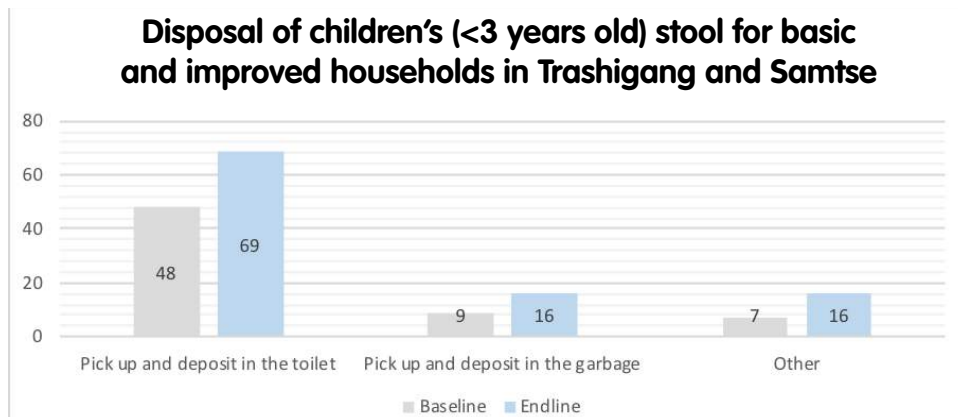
Disposal of children's (<3 years old) stool for basic and improved households in Trashigang and Samtse

80
60
40
20
0

48
69
9
16
7
16

Pick up and deposit in the toilet
Pick up and deposit in the garbage
Other

Baseline Endline